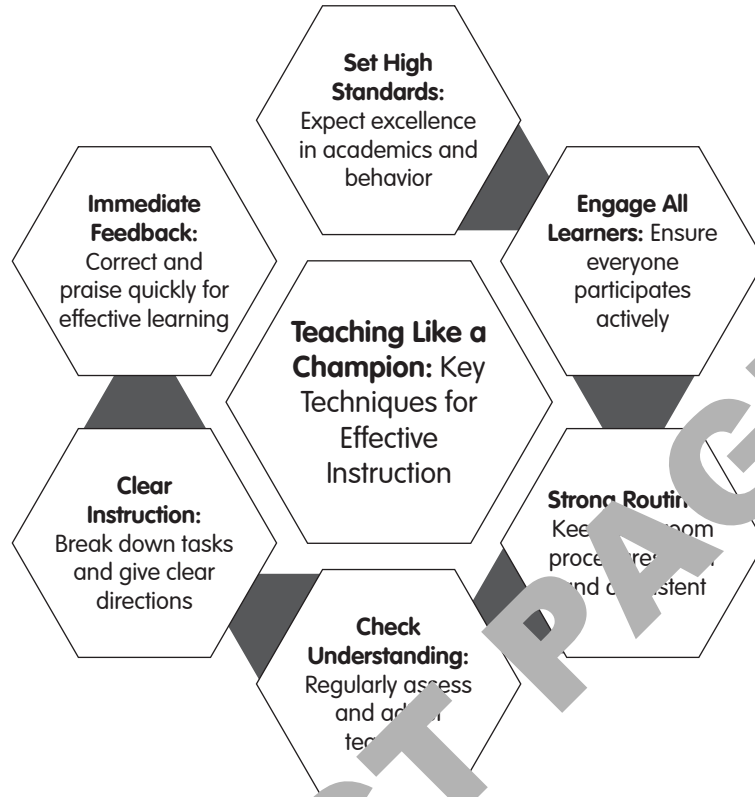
**Set High Standards:** Expect excellence in academics and behavior

**Immediate Feedback:** Correct and praise quickly for effective learning

**Engage All Learners:** Ensure everyone participates actively

**Teaching Like a Champion:** Key Techniques for Effective Instruction

**Clear Instruction:** Break down tasks and give clear directions

**Strong Routi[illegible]** Kee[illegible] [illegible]oom proce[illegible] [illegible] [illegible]nd c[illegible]stent

**Check Understanding:** Regularly assess and ad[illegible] te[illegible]

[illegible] PAG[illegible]